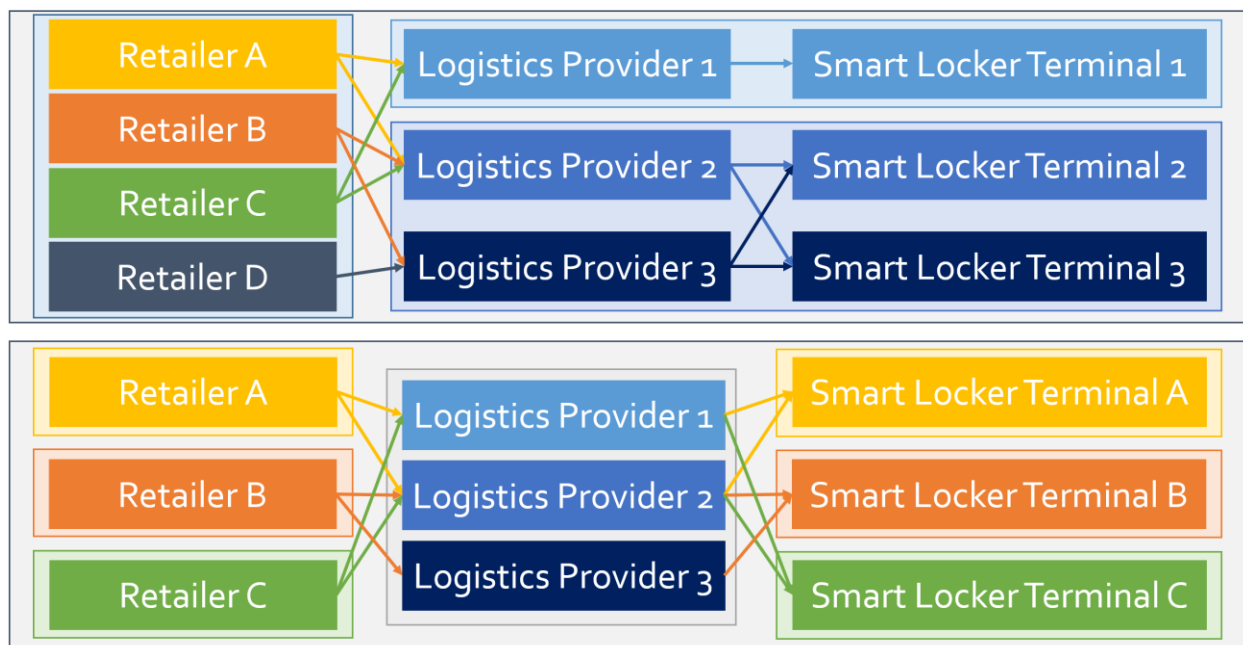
Retailer A
Retailer B
Retailer C
Retailer D

Logistics Provider 1
Logistics Provider 2
Logistics Provider 3

Smart Locker Terminal 1
Smart Locker Terminal 2
Smart Locker Terminal 3

Retailer A
Retailer B
Retailer C

Logistics Provider 1
Logistics Provider 2
Logistics Provider 3

Smart Locker Terminal A
Smart Locker Terminal B
Smart Locker Terminal C